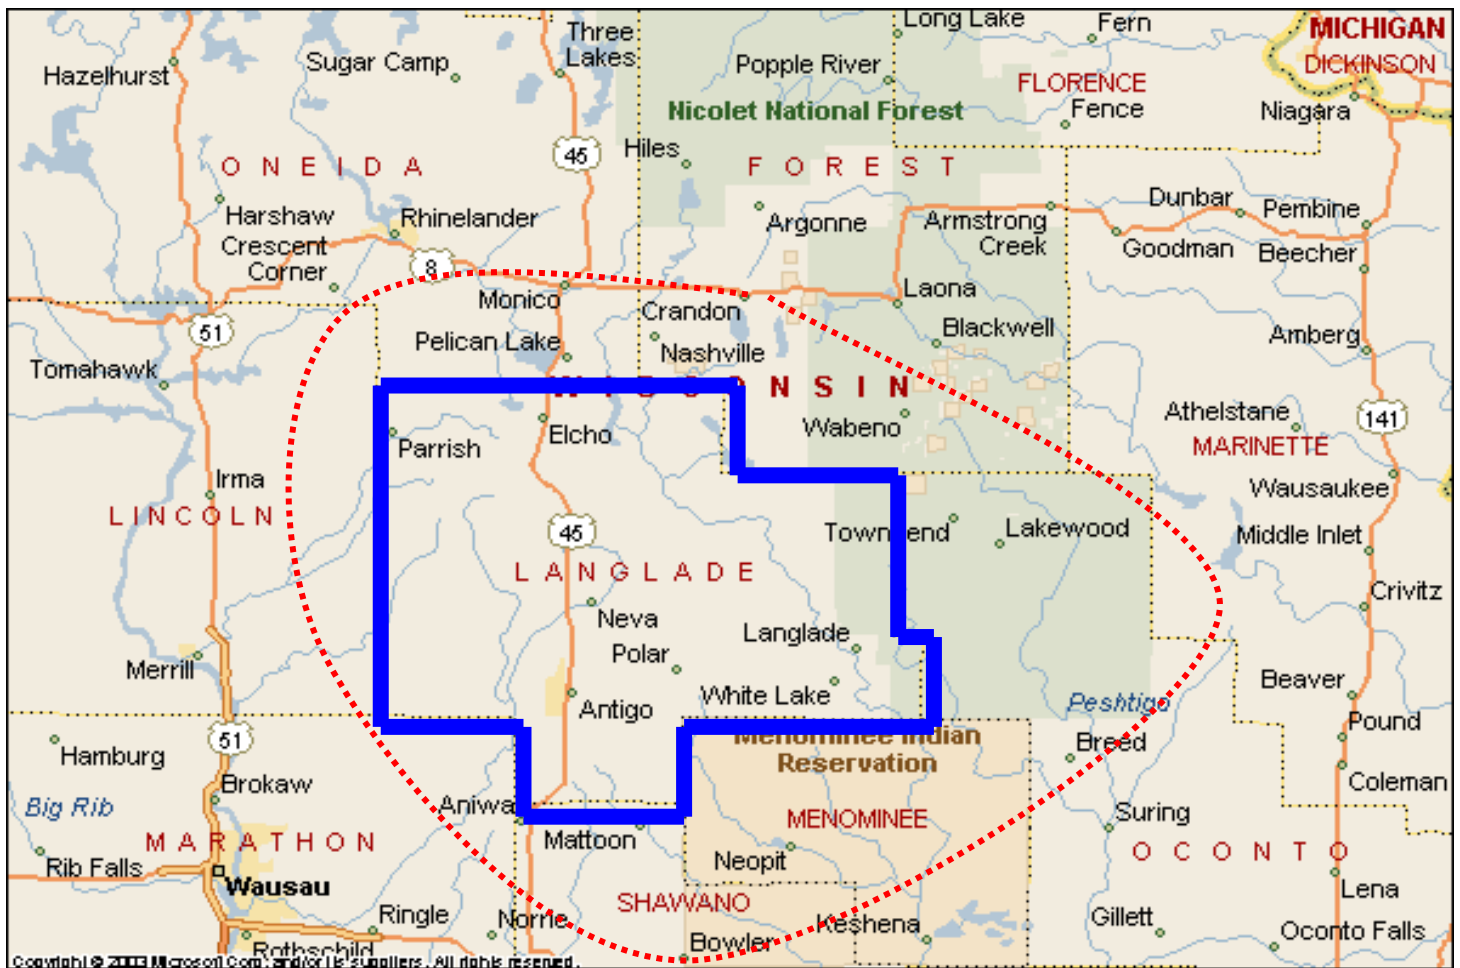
Hazelhurst
Sugar Camp
Three Lakes
Popple River
Long Lake
Fern
MICHIGAN
DICKINSON
FLORENCE
Fence
Niagara
Nicolet National Forest
45
Hiles
ONEIDA
FOREST
Harshaw
Rhinelander
Crescent Corner
Argonne
Armstrong Creek
Dunbar
Pembine
Goodman
Beecher
8
Monico
Crandon
Laona
51
Pelican Lake
Blackwell
Nashville
Amberg
Tomahawk
WISCONSIN
Wabeno
Athelstane
141
MARINETTE
Parrish
Elcho
Irma
Wausaukee
LINCOLN
45
Townsend
Lakewood
Middle Inlet
LANGLADE
Crivitz
Neva
Langlade
Polar
Merrill
White Lake
Beaver
Antigo
Peshtigo
Pound
51
Hamburg
Menominee Indian Reservation
Breed
Brokaw
Coleman
Big Rib
Aniwa
MENOMINEE
Suring
MARATHON
Mattoon
OCONTO
Rib Falls
Neopit
Wausau
Lena
Ringle
Norrie
SHAWANO
Gillett
Keshena
Oconto Falls
Rothschild
Bowler
Copyright © 2003 Microsoft Corp. and/or its suppliers. All rights reserved.